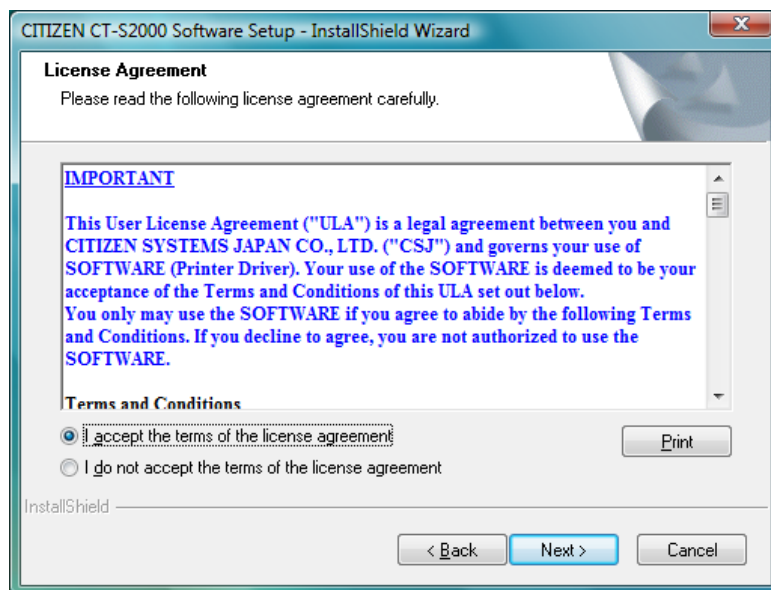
CITIZEN CT-S2000 Software Setup - InstallShield Wizard

License Agreement

Please read the following license agreement carefully.

IMPORTANT

This User License Agreement ("ULA") is a legal agreement between you and CITIZEN SYSTEMS JAPAN CO., LTD. ("CSJ") and governs your use of SOFTWARE (Printer Driver). Your use of the SOFTWARE is deemed to be your acceptance of the Terms and Conditions of this ULA set out below.
You only may use the SOFTWARE if you agree to abide by the following Terms and Conditions. If you decline to agree, you are not authorized to use the SOFTWARE.

Terms and Conditions

I accept the terms of the license agreement

I do not accept the terms of the license agreement

Print

InstallShield

< Back

Next >

Cancel